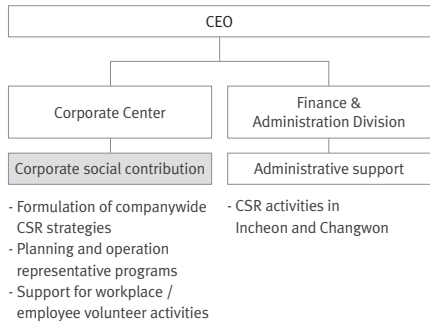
CEO

Corporate Center

Finance & Administration Division

Corporate social contribution

Administrative support

- Formulation of companywide CSR strategies
- Planning and operation representative programs
- Support for workplace / employee volunteer activities

- CSR activities in Incheon and Changwon